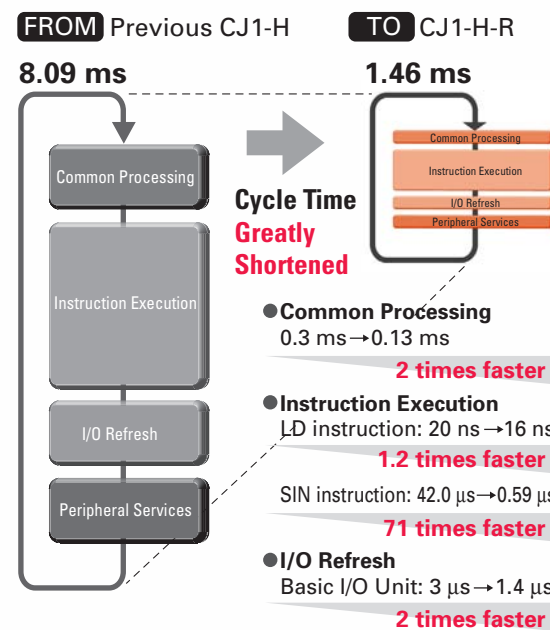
FROM Previous CJ1-H

TO CJ1-H-R

8.09 ms

1.46 ms

Common Processing

Instruction Execution

I/O Refresh

Peripheral Services

Cycle Time Greatly Shortened

Common Processing

Instruction Execution

I/O Refresh

Peripheral Services

●Common Processing
0.3 ms→0.13 ms

2 times faster

●Instruction Execution
LD instruction: 20 ns→16 n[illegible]

1.2 times faster

SIN instruction: 42.0 μs→0.59 μ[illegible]

71 times faster

●I/O Refresh
Basic I/O Unit: 3 μs→1.4 μ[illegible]

2 times faster